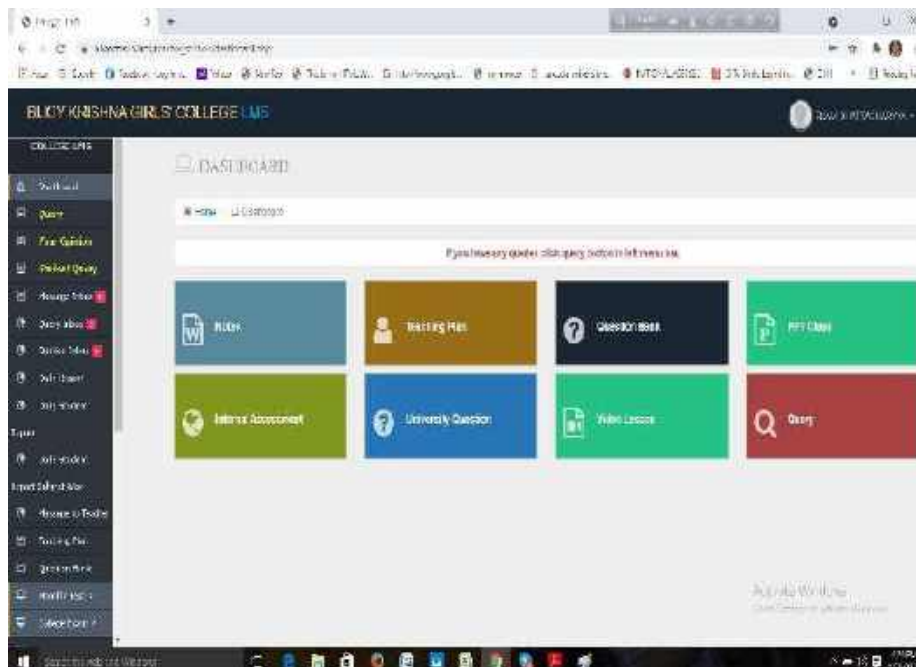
BIJOY KRISHNA GIRLS' COLLEGE LMS

COLLEGE LMS

Dashboard

Query

Prior Solution

Prefixed Query

Message Inbox

Query Inbox

Course Inbox

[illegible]

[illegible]

DASHBOARD

Home Dashboard

If you have any queries click query button to inform us.

Notes

Teaching Plan

Question Bank

PPT Class

Internal Assessment

University Question

Video Lesson

Query

Activate Windows